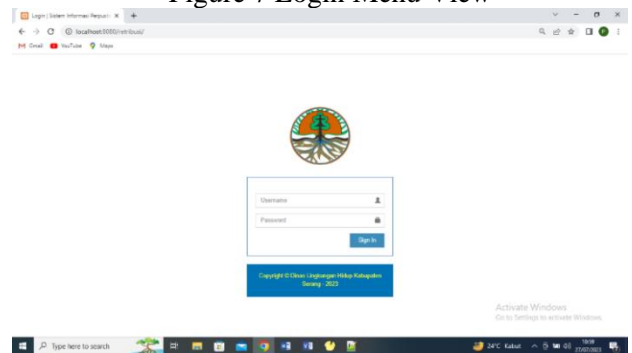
Figure 7 Login Menu View

Login | Sistem Informasi Retribusi ×

localhost:8080/retribusi/

Gmail YouTube Maps

Username

Password

Sign In

Copyright © Dinas Lingkungan Hidup Kabupaten Serang - 2023

Activate Windows
Go to Settings to activate Windows.

Type here to search

24°C Kabut

10:08
27/07/2023